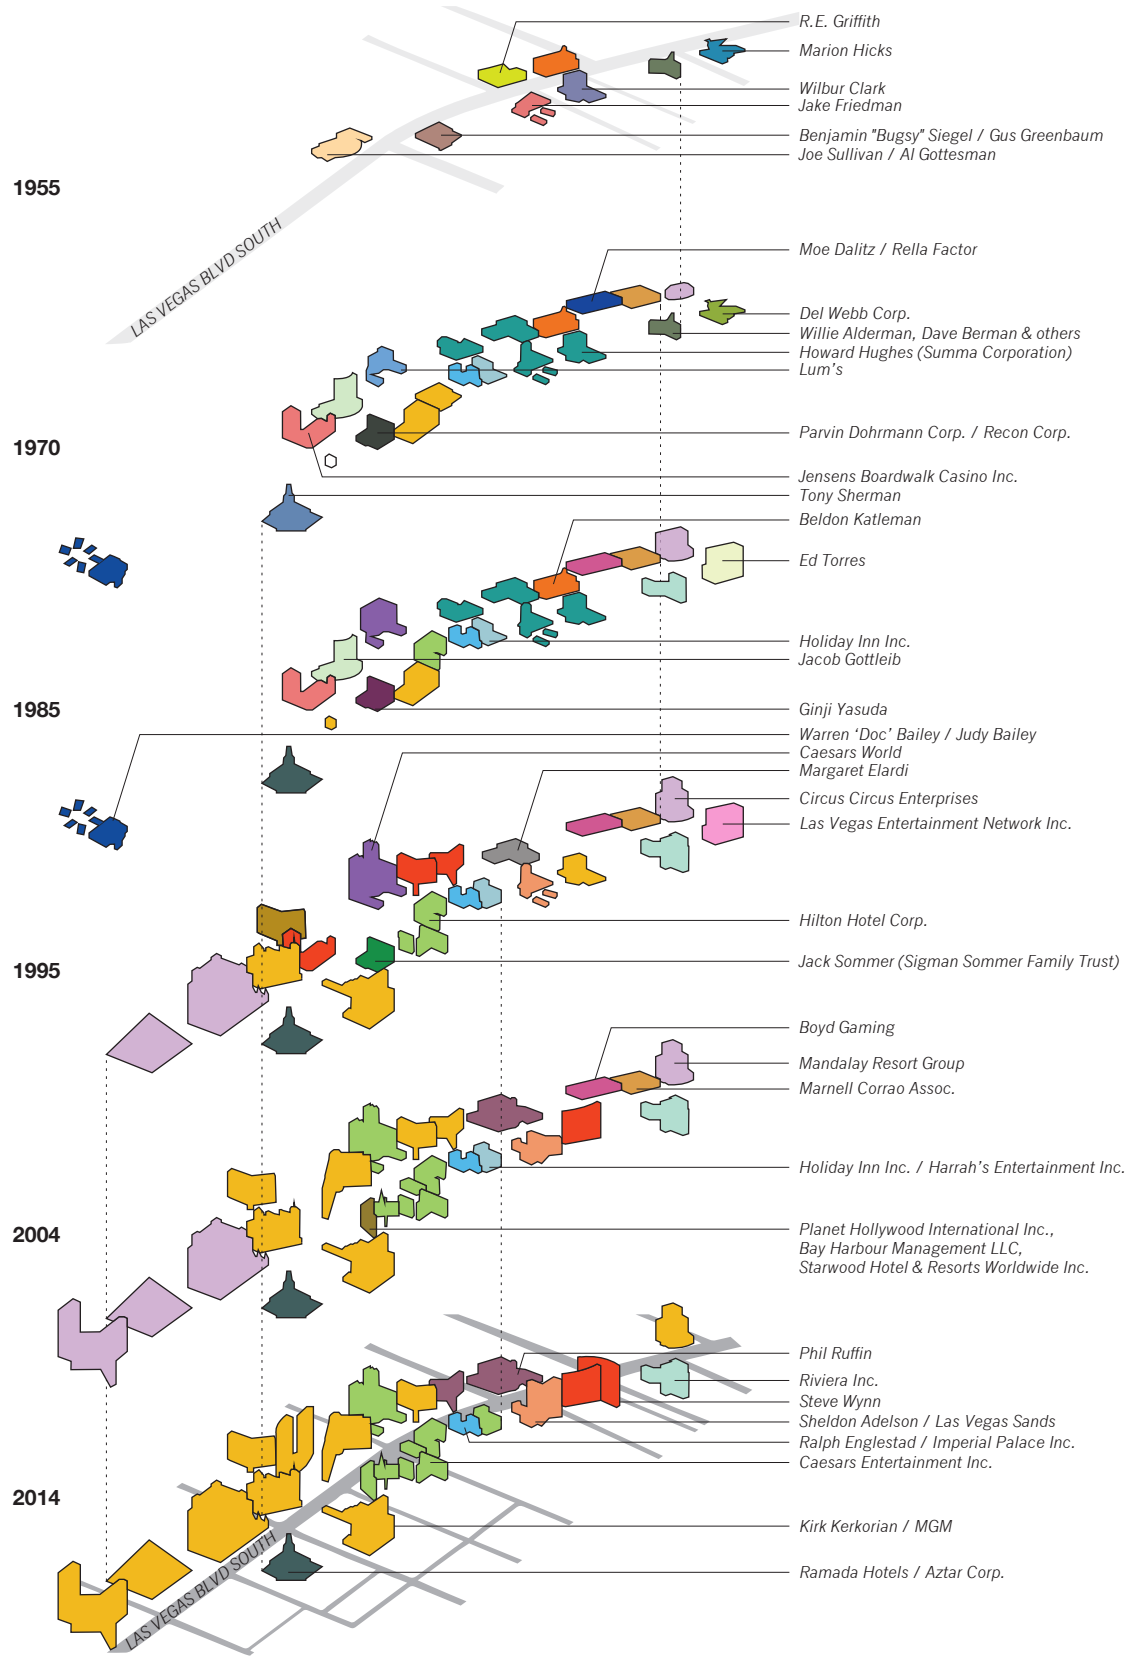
R.E. Griffith
Marion Hicks
Wilbur Clark
Jake Friedman
Benjamin "Bugsy" Siegel / Gus Greenbaum
Joe Sullivan / Al Gottesman

1955

LAS VEGAS BLVD SOUTH

Moe Dalitz / Rella Factor
Del Webb Corp.
Willie Alderman, Dave Berman & others
Howard Hughes (Summa Corporation)
Lum's
Parvin Dohrmann Corp. / Recon Corp.

1970

Jensens Boardwalk Casino Inc.
Tony Sherman
Beldon Katleman
Ed Torres
Holiday Inn Inc.
Jacob Gottleib
Ginji Yasuda

1985

Warren 'Doc' Bailey / Judy Bailey
Caesars World
Margaret Elardi
Circus Circus Enterprises
Las Vegas Entertainment Network Inc.
Hilton Hotel Corp.
Jack Sommer (Sigman Sommer Family Trust)

1995

Boyd Gaming
Mandalay Resort Group
Marnell Corrao Assoc.
Holiday Inn Inc. / Harrah's Entertainment Inc.
Planet Hollywood International Inc., Bay Harbour Management LLC, Starwood Hotel & Resorts Worldwide Inc.

2004

Phil Ruffin
Riviera Inc.
Steve Wynn
Sheldon Adelson / Las Vegas Sands
Ralph Englestad / Imperial Palace Inc.
Caesars Entertainment Inc.
Kirk Kerkorian / MGM
Ramada Hotels / Aztar Corp.

2014

LAS VEGAS BLVD SOUTH